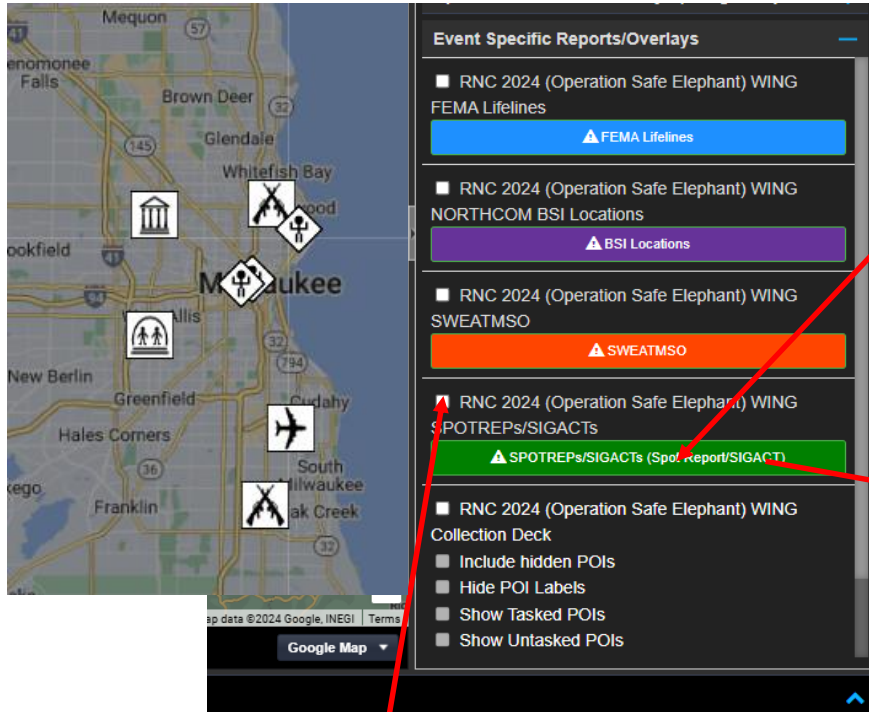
Mequon
enomonee Falls
Brown Deer
32
145
Glendale
Whitefish Bay
ood
ookfield
41
Milwaukee
Allis
794
New Berlin
Greenfield
Cudahy
Hales Corners
36
South Milwaukee
Franklin
kego
ak Creek
32
ap data ©2024 Google, INEGI
Terms
Google Map

Event Specific Reports/Overlays

RNC 2024 (Operation Safe Elephant) WING FEMA Lifelines
FEMA Lifelines

RNC 2024 (Operation Safe Elephant) WING NORTHCOM BSI Locations
BSI Locations

RNC 2024 (Operation Safe Elephant) WING SWEATMSO
SWEATMSO

RNC 2024 (Operation Safe Elephant) WING SPOTREPs/SIGACTs
SPOTREPs/SIGACTs (Spot Report/SIGACT)

RNC 2024 (Operation Safe Elephant) WING Collection Deck
Include hidden POIs
Hide POI Labels
Show Tasked POIs
Show Untasked POIs